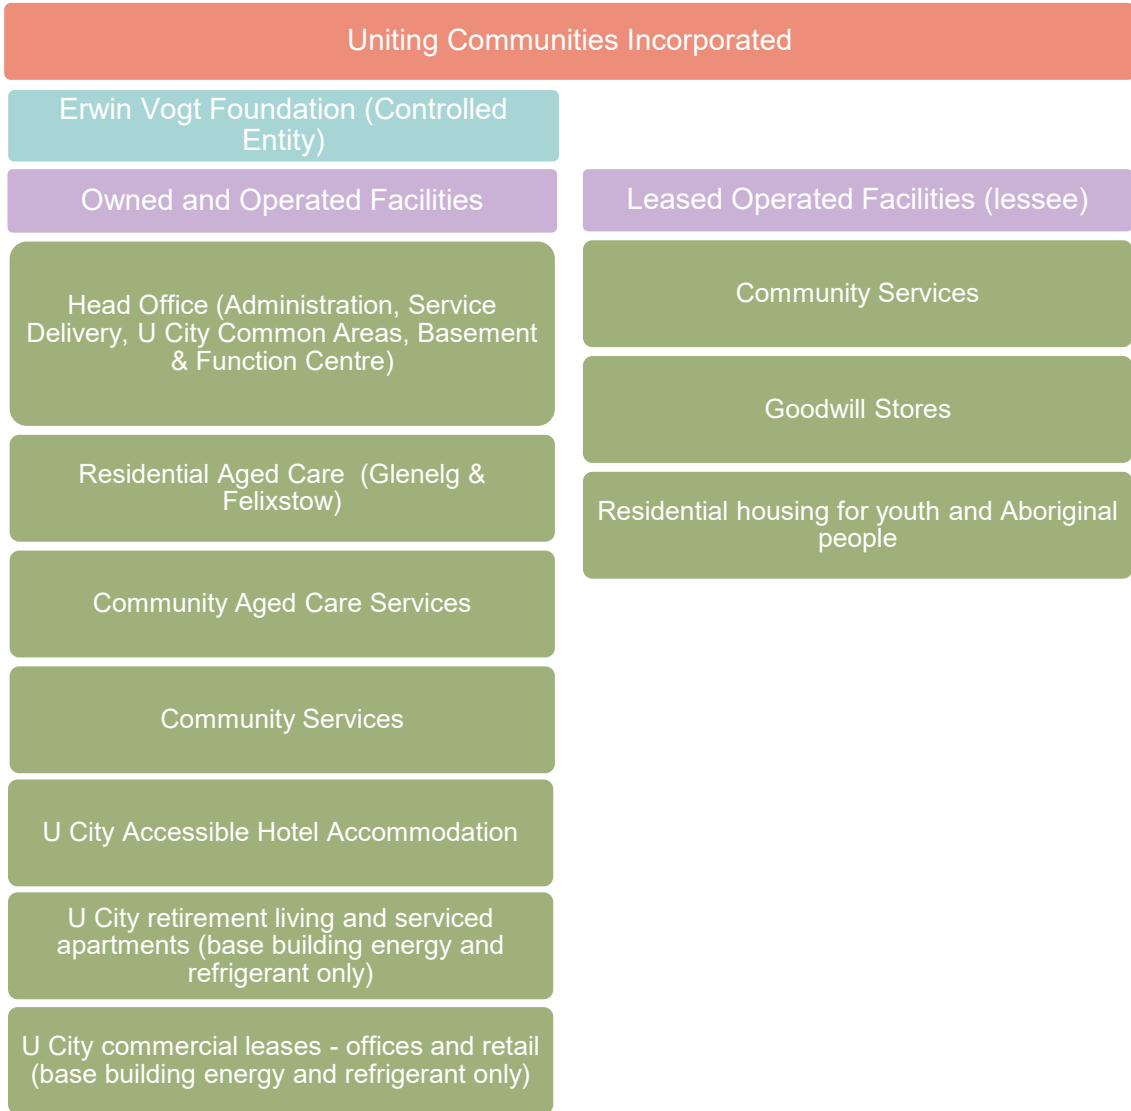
Uniting Communities Incorporated

Erwin Vogt Foundation (Controlled Entity)

Owned and Operated Facilities

Head Office (Administration, Service Delivery, U City Common Areas, Basement & Function Centre)

Residential Aged Care (Glenelg & Felixstow)

Community Aged Care Services

Community Services

U City Accessible Hotel Accommodation

U City retirement living and serviced apartments (base building energy and refrigerant only)

U City commercial leases - offices and retail (base building energy and refrigerant only)

Leased Operated Facilities (lessee)

Community Services

Goodwill Stores

Residential housing for youth and Aboriginal people